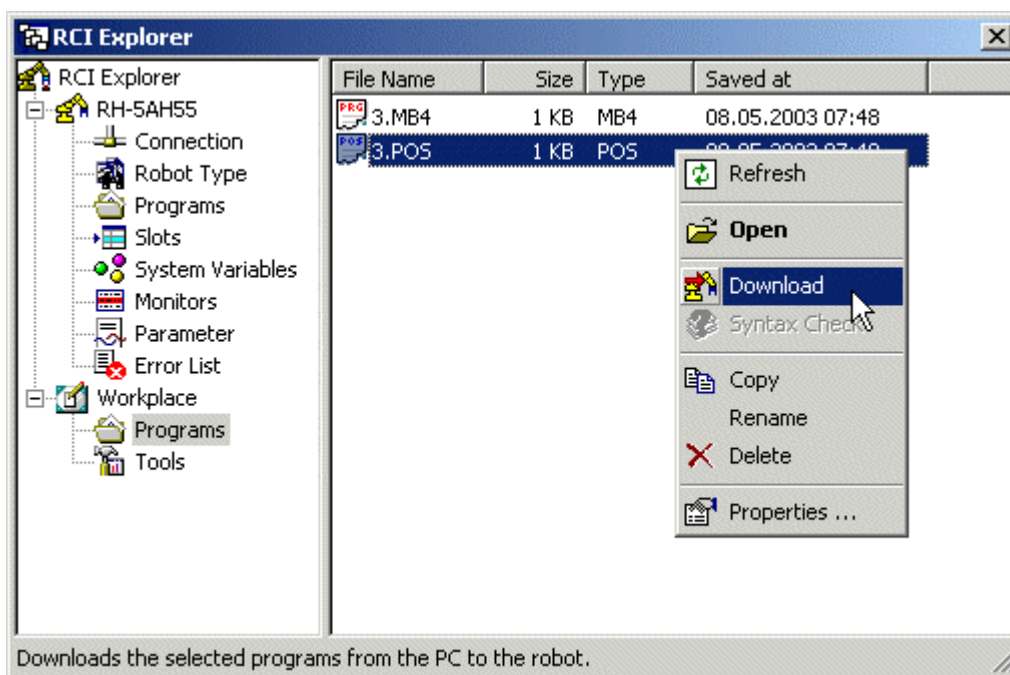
RCI Explorer

RCI Explorer
RH-5AH55
Connection
Robot Type
Programs
Slots
System Variables
Monitors
Parameter
Error List
Workplace
Programs
Tools

| File Name | Size | Type | Saved at |
|---|---|---|---|
| 3.MB4 | 1 KB | MB4 | 08.05.2003 07:48 |
| 3.POS | 1 KB | POS | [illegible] |

Refresh
Open
Download
Syntax Check
Copy
Rename
Delete
Properties ...

Downloads the selected programs from the PC to the robot.